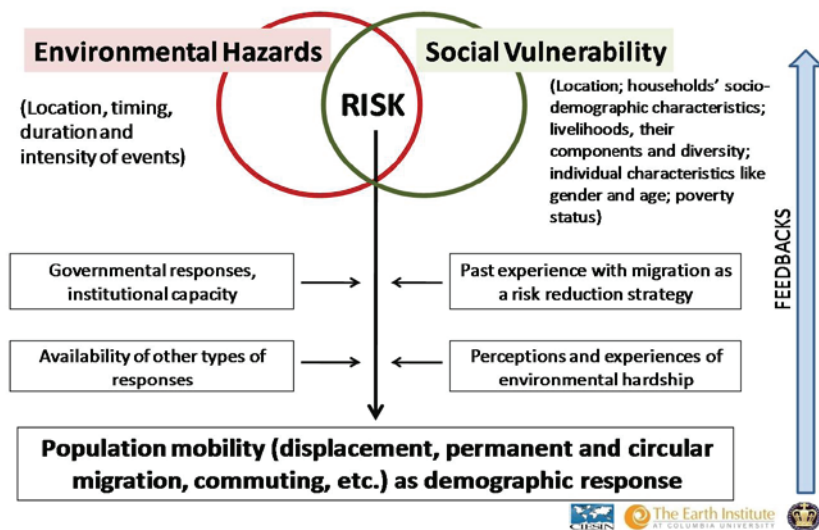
Environmental Hazards

Social Vulnerability

RISK

(Location, timing, duration and intensity of events)

(Location; households' socio-demographic characteristics; livelihoods, their components and diversity; individual characteristics like gender and age; poverty status)

Governmental responses, institutional capacity

Past experience with migration as a risk reduction strategy

Availability of other types of responses

Perceptions and experiences of environmental hardship

FEEDBACKS

Population mobility (displacement, permanent and circular migration, commuting, etc.) as demographic response

CIESIN

The Earth Institute AT COLUMBIA UNIVERSITY